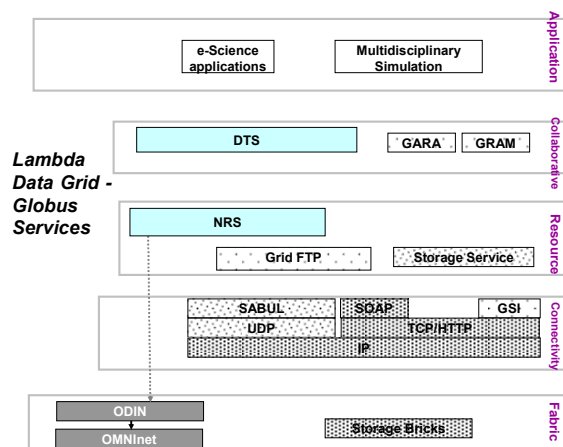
Application

e-Science applications

Multidisciplinary Simulation

Collaborative

DTS

GARA

GRAM

Lambda Data Grid - Globus Services

Resource

NRS

Grid FTP

Storage Service

Connectivity

SABUL

SOAP

GSI

UDP

TCP/HTTP

IP

Fabric

ODIN

OMNInet

Storage Bricks